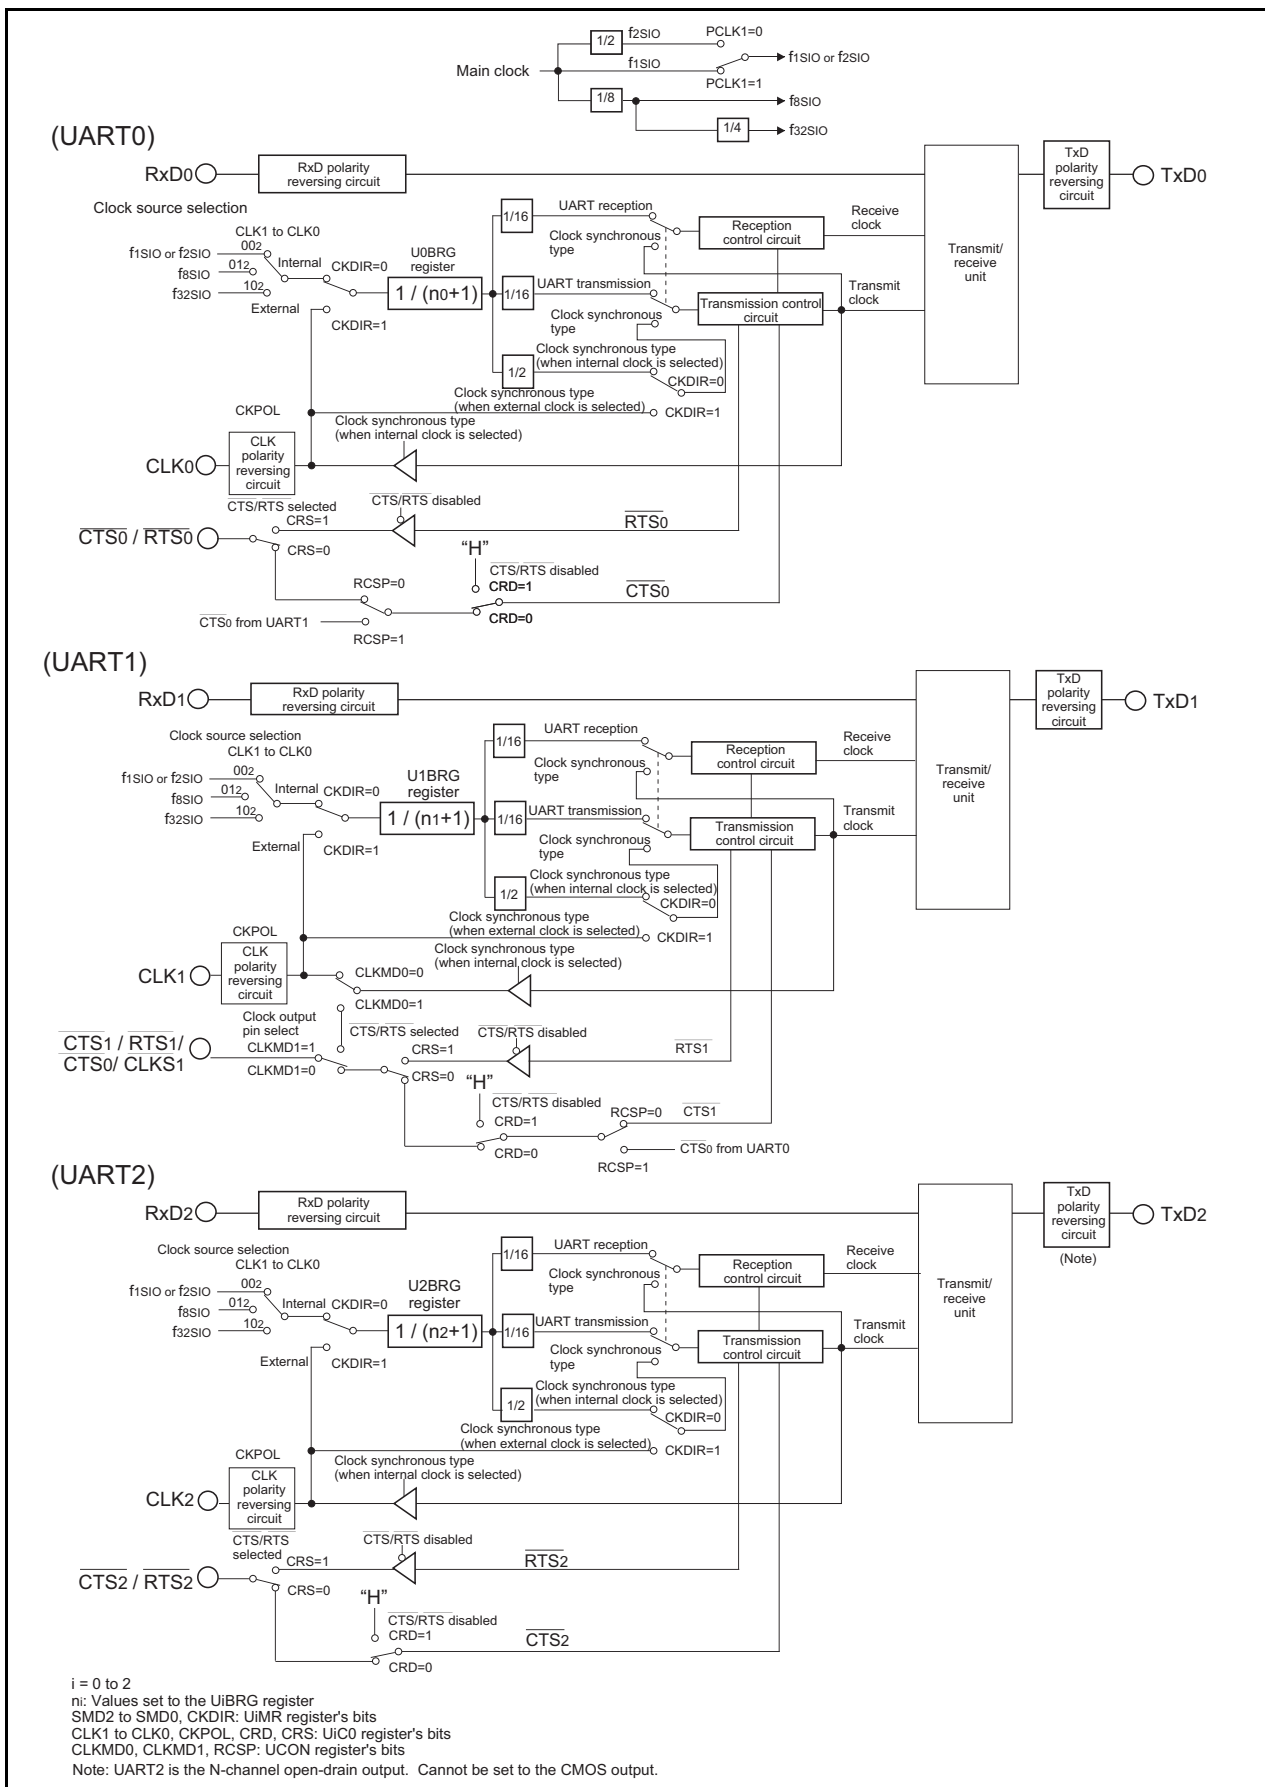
Main clock

1/2

$f_{2SIO}$

PCLK1=0

$f_{1SIO}$

PCLK1=1

$f_{1SIO}$ or $f_{2SIO}$

1/8

$f_{8SIO}$

1/4

$f_{32SIO}$

(UART0)

RxD0

RxD polarity reversing circuit

TxD polarity reversing circuit

TxD0

Clock source selection

CLK1 to CLK0

$f_{1SIO}$ or $f_{2SIO}$ $00_2$

$f_{8SIO}$ $01_2$

$f_{32SIO}$ $10_2$

Internal

CKDIR=0

U0BRG register

1 / (n0+1)

External

CKDIR=1

1/16

UART reception

Clock synchronous type

Reception control circuit

Receive clock

1/16

UART transmission

Clock synchronous type

Transmission control circuit

Transmit clock

Transmit/ receive unit

1/2

Clock synchronous type (when internal clock is selected)

CKDIR=0

Clock synchronous type (when external clock is selected)

CKDIR=1

CKPOL

Clock synchronous type (when internal clock is selected)

CLK0

CLK polarity reversing circuit

CTS/RTS selected

CRS=1

$\overline{CTS}$/$\overline{RTS}$ disabled

$\overline{RTS0}$

$\overline{CTS0}$ / $\overline{RTS0}$

CRS=0

"H"

$\overline{CTS}$/$\overline{RTS}$ disabled

CRD=1

RCSP=0

$\overline{CTS0}$

$\overline{CTS0}$ from UART1

CRD=0

RCSP=1

(UART1)

RxD1

RxD polarity reversing circuit

TxD polarity reversing circuit

TxD1

Clock source selection

CLK1 to CLK0

$f_{1SIO}$ or $f_{2SIO}$ $00_2$

$f_{8SIO}$ $01_2$

$f_{32SIO}$ $10_2$

Internal

CKDIR=0

U1BRG register

1 / (n1+1)

External

CKDIR=1

1/16

UART reception

Clock synchronous type

Reception control circuit

Receive clock

1/16

UART transmission

Clock synchronous type

Transmission control circuit

Transmit clock

Transmit/ receive unit

1/2

Clock synchronous type (when internal clock is selected)

CKDIR=0

Clock synchronous type (when external clock is selected)

CKDIR=1

CKPOL

Clock synchronous type (when internal clock is selected)

CLK1

CLK polarity reversing circuit

CLKMD0=0

CLKMD0=1

Clock output pin select

CTS/RTS selected

$\overline{CTS}$/$\overline{RTS}$ disabled

$\overline{CTS1}$ / $\overline{RTS1}$/ $\overline{CTS0}$/ CLKS1

CLKMD1=1

CRS=1

$\overline{RTS1}$

CLKMD1=0

CRS=0

"H"

$\overline{CTS}$/$\overline{RTS}$ disabled

CRD=1

RCSP=0

$\overline{CTS1}$

$\overline{CTS0}$ from UART0

CRD=0

RCSP=1

(UART2)

RxD2

RxD polarity reversing circuit

TxD polarity reversing circuit

(Note)

TxD2

Clock source selection

CLK1 to CLK0

$f_{1SIO}$ or $f_{2SIO}$ $00_2$

$f_{8SIO}$ $01_2$

$f_{32SIO}$ $10_2$

Internal

CKDIR=0

U2BRG register

1 / (n2+1)

External

CKDIR=1

1/16

UART reception

Clock synchronous type

Reception control circuit

Receive clock

1/16

UART transmission

Clock synchronous type

Transmission control circuit

Transmit clock

Transmit/ receive unit

1/2

Clock synchronous type (when internal clock is selected)

CKDIR=0

Clock synchronous type (when external clock is selected)

CKDIR=1

CKPOL

Clock synchronous type (when internal clock is selected)

CLK2

CLK polarity reversing circuit

CTS/RTS selected

CRS=1

$\overline{CTS}$/$\overline{RTS}$ disabled

$\overline{RTS2}$

$\overline{CTS2}$ / $\overline{RTS2}$

CRS=0

"H"

$\overline{CTS}$/$\overline{RTS}$ disabled

CRD=1

$\overline{CTS2}$

CRD=0

i = 0 to 2
ni: Values set to the UiBRG register
SMD2 to SMD0, CKDIR: UiMR register's bits
CLK1 to CLK0, CKPOL, CRD, CRS: UiC0 register's bits
CLKMD0, CLKMD1, RCSP: UCON register's bits
Note: UART2 is the N-channel open-drain output. Cannot be set to the CMOS output.